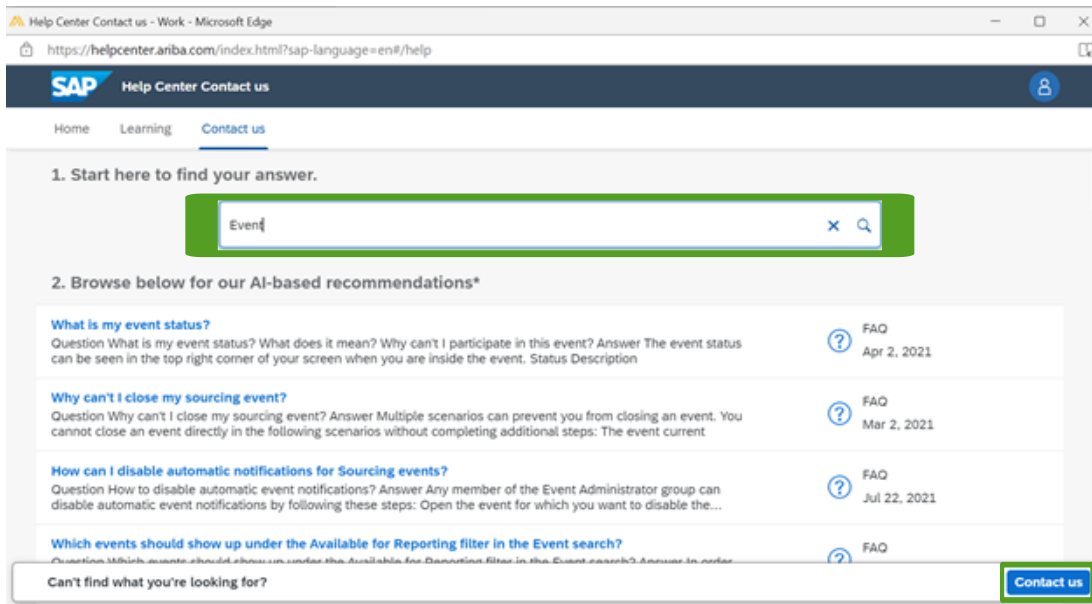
Help Center Contact us - Work - Microsoft Edge

https://helpcenter.ariba.com/index.html?sap-language=en#/help

SAP Help Center Contact us

Home Learning Contact us

1. Start here to find your answer.

Event

2. Browse below for our AI-based recommendations*

What is my event status?
Question What is my event status? What does it mean? Why can't I participate in this event? Answer The event status can be seen in the top right corner of your screen when you are inside the event. Status Description
FAQ
Apr 2, 2021

Why can't I close my sourcing event?
Question Why can't I close my sourcing event? Answer Multiple scenarios can prevent you from closing an event. You cannot close an event directly in the following scenarios without completing additional steps: The event current
FAQ
Mar 2, 2021

How can I disable automatic notifications for Sourcing events?
Question How to disable automatic event notifications? Answer Any member of the Event Administrator group can disable automatic event notifications by following these steps: Open the event for which you want to disable the...
FAQ
Jul 22, 2021

Which events should show up under the Available for Reporting filter in the Event search?
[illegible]
FAQ

Can't find what you're looking for?
Contact us